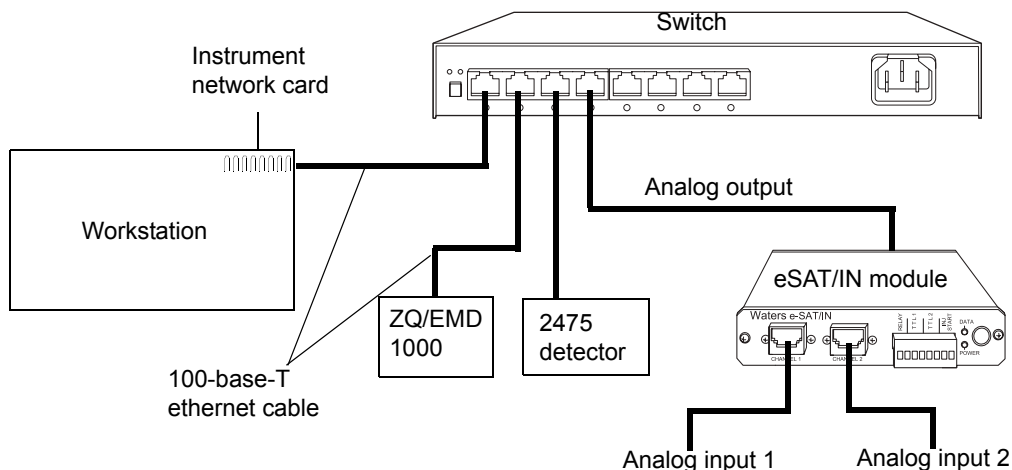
Switch

Instrument network card

Workstation

Analog output

eSAT/IN module

Waters e-SAT/IN

CHANNEL 1

CHANNEL 2

RELAY

TTL 1

TTL 2

EV START

DATA

POWER

ZQ/EMD 1000

2475 detector

100-base-T ethernet cable

Analog input 1

Analog input 2